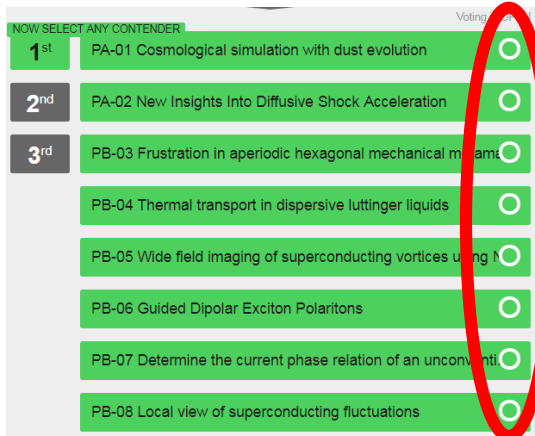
NOW SELECT ANY CONTENDER

Voting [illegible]

1st
2nd
3rd

PA-01 Cosmological simulation with dust evolution

PA-02 New Insights Into Diffusive Shock Acceleration

PB-03 Frustration in aperiodic hexagonal mechanical m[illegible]ama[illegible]

PB-04 Thermal transport in dispersive luttinger liquids

PB-05 Wide field imaging of superconducting vortices u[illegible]ng N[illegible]

PB-06 Guided Dipolar Exciton Polaritons

PB-07 Determine the current phase relation of an unconventi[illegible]

PB-08 Local view of superconducting fluctuations